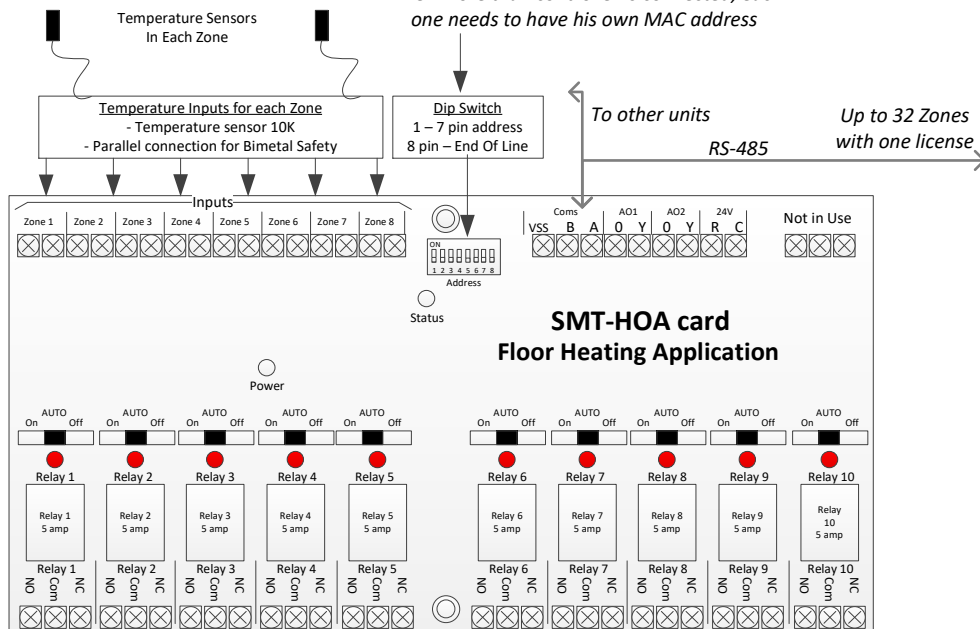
Temperature Sensors
In Each Zone

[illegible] one needs to have his own MAC address

Temperature Inputs for each Zone
- Temperature sensor 10K
- Parallel connection for Bimetal Safety

Dip Switch
1 – 7 pin address
8 pin – End Of Line

To other units

Up to 32 Zones with one license

RS-485

Inputs

Zone 1 Zone 2 Zone 3 Zone 4 Zone 5 Zone 6 Zone 7 Zone 8

ON
1 2 3 4 5 6 7 8
Address

Status

Coms
VSS B A

AO1
0 Y

AO2
0 Y

24V
R C

Not in Use

SMT-HOA card
Floor Heating Application

Power

AUTO
On Off

AUTO
On Off

AUTO
On Off

AUTO
On Off

AUTO
On Off

AUTO
On Off

AUTO
On Off

AUTO
On Off

AUTO
On Off

AUTO
On Off

Relay 1 Relay 2 Relay 3 Relay 4 Relay 5 Relay 6 Relay 7 Relay 8 Relay 9 Relay 10

Relay 1
5 amp

Relay 2
5 amp

Relay 3
5 amp

Relay 4
5 amp

Relay 5
5 amp

Relay 6
5 amp

Relay 7
5 amp

Relay 8
5 amp

Relay 9
5 amp

Relay 10
5 amp

Relay 1 Relay 2 Relay 3 Relay 4 Relay 5 Relay 6 Relay 7 Relay 8 Relay 9 Relay 10

NO Com NC NO Com NC NO Com NC NO Com NC NO Com NC NO Com NC NO Com NC NO Com NC NO Com NC NO Com NC